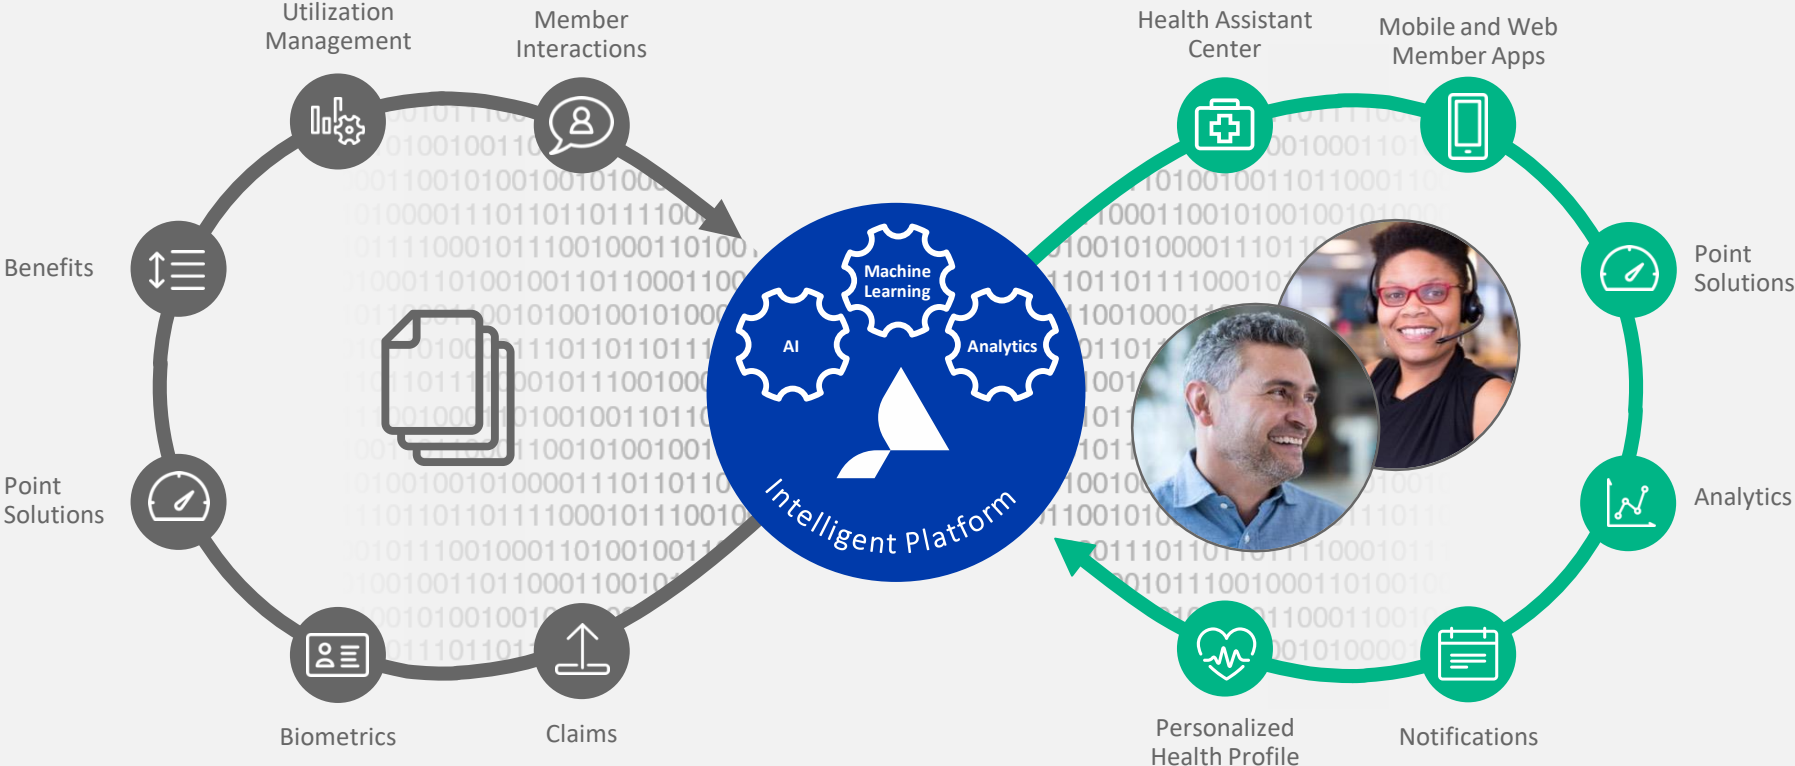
Utilization Management

Member Interactions

Benefits

Point Solutions

Biometrics

Claims

Machine Learning

AI

Analytics

Intelligent Platform

Health Assistant Center

Mobile and Web Member Apps

Point Solutions

Analytics

Personalized Health Profile

Notifications